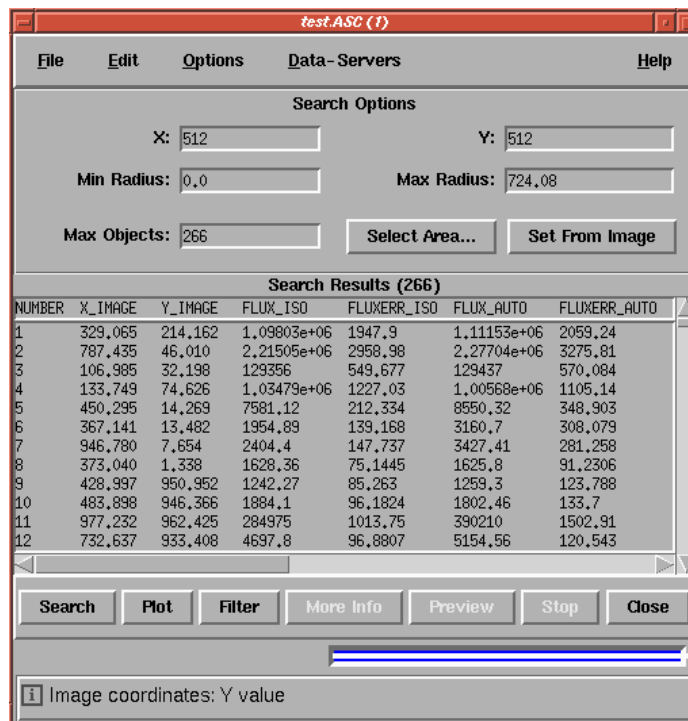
test.ASC (1)

File Edit Options Data-Servers Help

Search Options

X: 512

Y: 512

Min Radius: 0.0

Max Radius: 724.08

Max Objects: 266

Select Area...

Set From Image

Search Results (266)

| NUMBER | X_IMAGE | Y_IMAGE | FLUX_ISO | FLUXERR_ISO | FLUX_AUTO | FLUXERR_AUTO |
|---|---|---|---|---|---|---|
| 1 | 329.065 | 214.162 | 1.09803e+06 | 1947.9 | 1.11153e+06 | 2059.24 |
| 2 | 787.435 | 46.010 | 2.21505e+06 | 2958.98 | 2.27704e+06 | 3275.81 |
| 3 | 106.985 | 32.198 | 129356 | 549.677 | 129437 | 570.084 |
| 4 | 133.749 | 74.626 | 1.03479e+06 | 1227.03 | 1.00568e+06 | 1105.14 |
| 5 | 450.295 | 14.269 | 7581.12 | 212.334 | 8550.32 | 348.903 |
| 6 | 367.141 | 13.482 | 1954.89 | 139.168 | 3160.7 | 308.079 |
| 7 | 946.780 | 7.654 | 2404.4 | 147.737 | 3427.41 | 281.258 |
| 8 | 373.040 | 1.338 | 1628.36 | 75.1445 | 1625.8 | 91.2306 |
| 9 | 428.997 | 950.952 | 1242.27 | 85.263 | 1259.3 | 123.788 |
| 10 | 483.898 | 946.366 | 1884.1 | 96.1824 | 1802.46 | 133.7 |
| 11 | 977.232 | 962.425 | 284975 | 1013.75 | 390210 | 1502.91 |
| 12 | 732.637 | 933.408 | 4697.8 | 96.8807 | 5154.56 | 120.543 |

Search Plot Filter More Info Preview Stop Close

Image coordinates: Y value